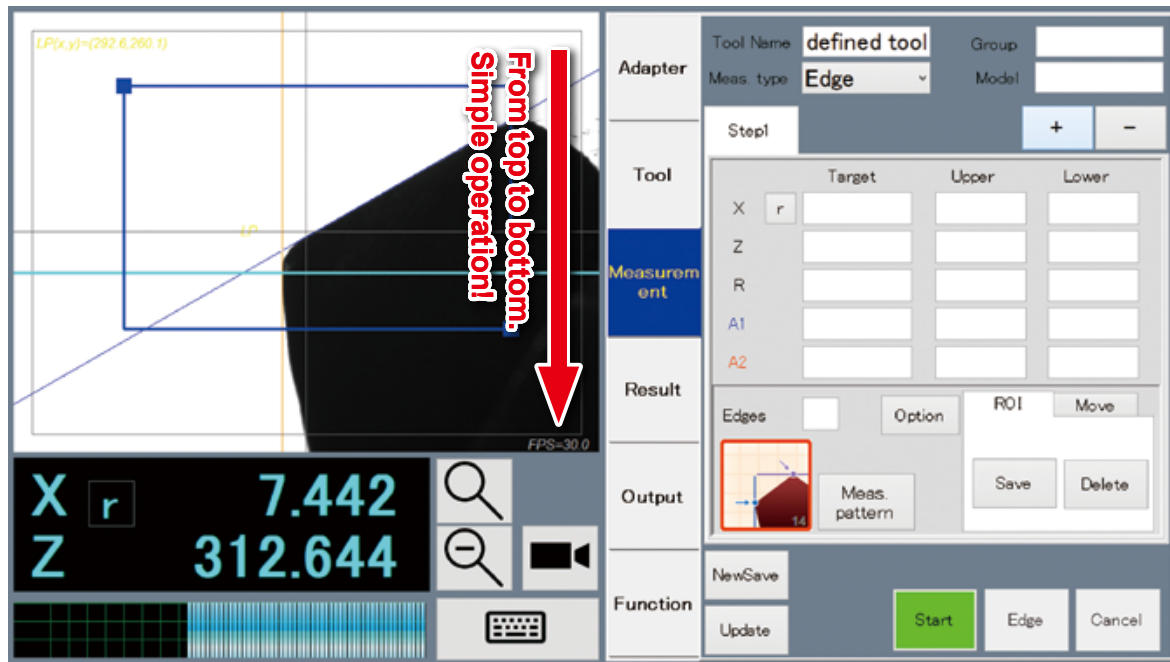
LP(x,y)=(292.6,260.1)

LP

From top to bottom.
Simple operation!

FPS=30.0

X r 7.442
Z 312.644

Adapter

Tool

Measurement

Result

Output

Function

Tool Name defined tool
Meas. type Edge

Group
Model

Step1

+ −

| | Target | Upper | Lower |
|---|---|---|---|
| X r | | | |
| Z | | | |
| R | | | |
| A1 | | | |
| A2 | | | |

Edges

Option

14

Meas. pattern

ROI Move

Save Delete

NewSave

Update

Start Edge Cancel